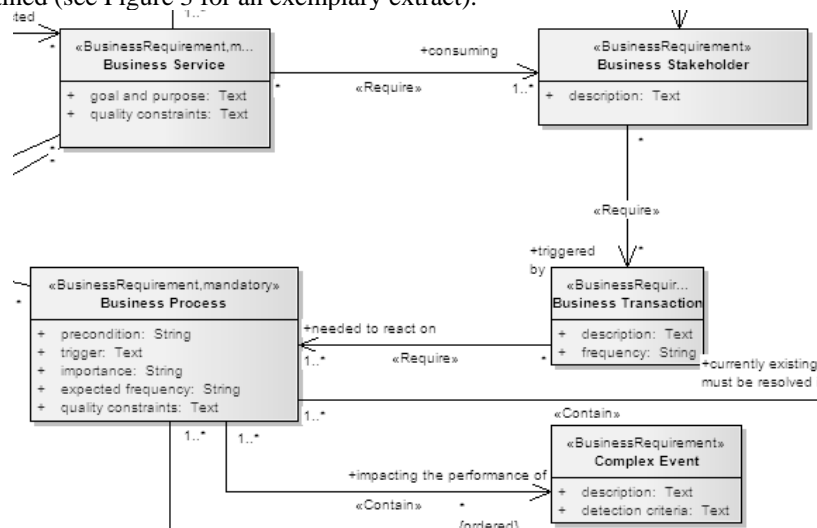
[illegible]ined (see Figure 3 for an exemplary extract).

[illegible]ted
1..*
*
«BusinessRequirement,m...
Business Service
+ goal and purpose: Text
+ quality constraints: Text
*
*

+consuming
«Require»
1..*

«BusinessRequirement»
Business Stakeholder
+ description: Text
*

«Require»
+triggered by
*

«BusinessRequirement,mandatory»
Business Process
+ precondition: String
+ trigger: Text
+ importance: String
+ expected frequency: String
+ quality constraints: Text
*

+needed to react on
1..*
«Require»
*

«BusinessRequir...
Business Transaction
+ description: Text
+ frequency: String
+currently existing
must be resolved

1..*
«Contain»
1..*
1..*

«BusinessRequirement»
Complex Event
+ description: Text
+ detection criteria: Text

+impacting the performance of
«Contain»
*
{ordered}